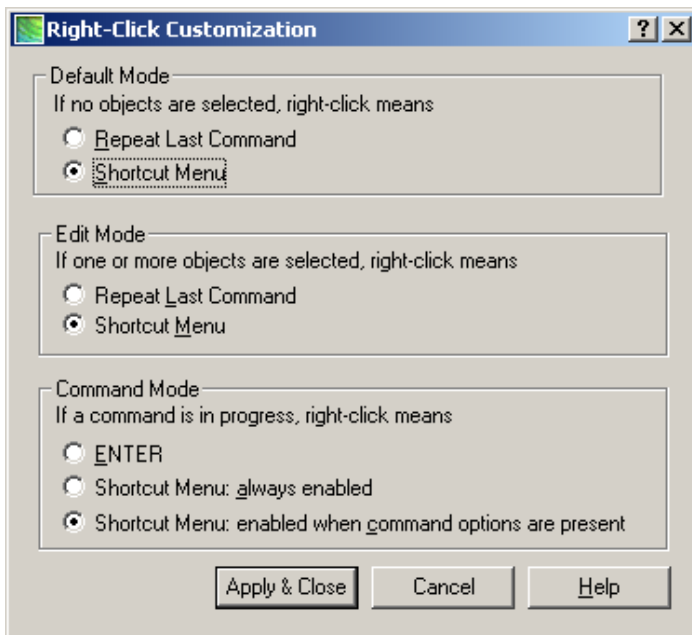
Right-Click Customization

?
X

Default Mode
If no objects are selected, right-click means
Repeat Last Command
Shortcut Menu

Edit Mode
If one or more objects are selected, right-click means
Repeat Last Command
Shortcut Menu

Command Mode
If a command is in progress, right-click means
ENTER
Shortcut Menu: always enabled
Shortcut Menu: enabled when command options are present

Apply & Close
Cancel
Help